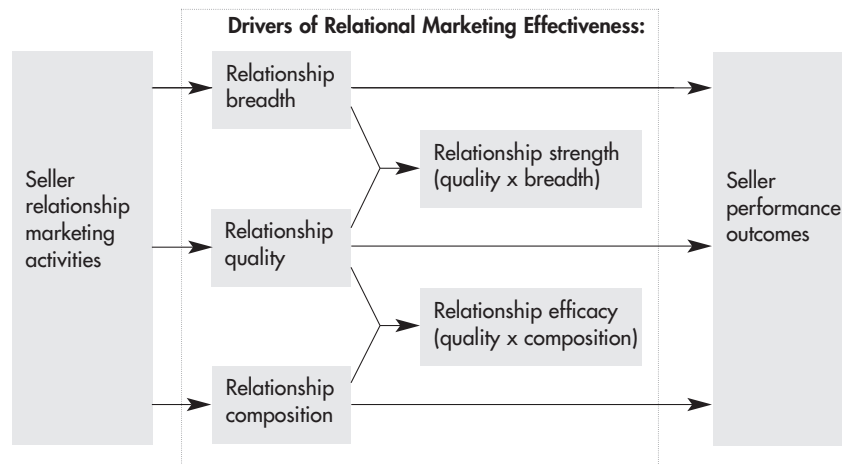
Drivers of Relational Marketing Effectiveness:

Seller relationship marketing activities

Relationship breadth

Relationship strength (quality x breadth)

Relationship quality

Relationship efficacy (quality x composition)

Relationship composition

Seller performance outcomes